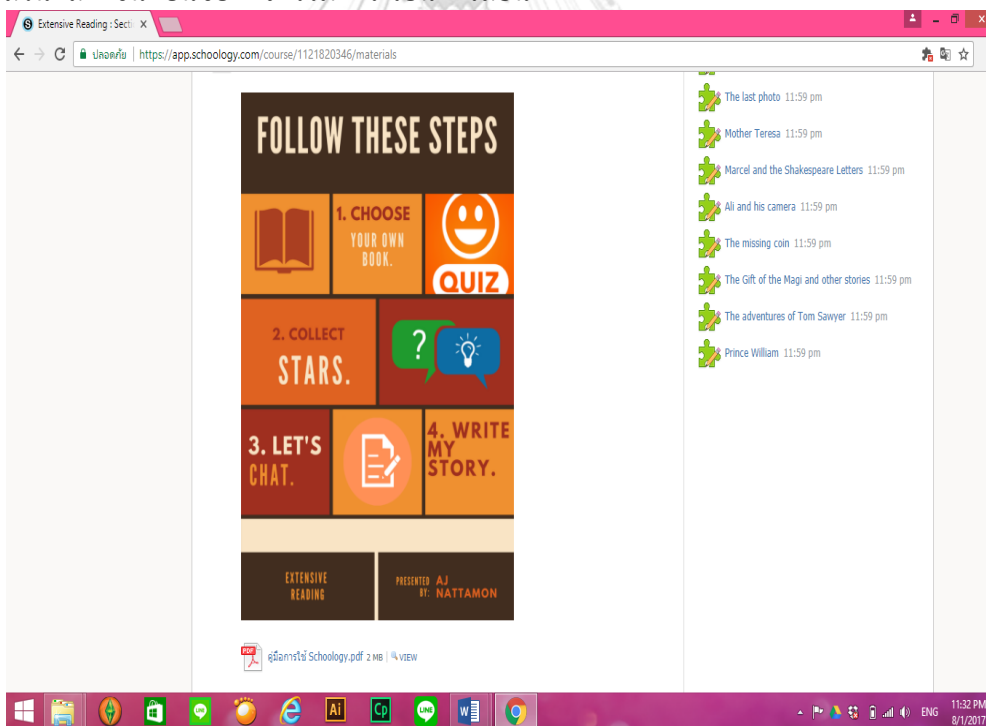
Extensive Reading : Secti ×

ปลอดภัย | https://app.schoology.com/course/1121820346/materials

FOLLOW THESE STEPS

1. CHOOSE YOUR OWN BOOK.

QUIZ

2. COLLECT STARS.

?

3. LET'S CHAT.

4. WRITE MY STORY.

EXTENSIVE READING

PRESENTED BY: AJ NATTAMON

คู่มือการใช้ Schoology.pdf 2 MB | VIEW

The last photo 11:59 pm

Mother Teresa 11:59 pm

Marcel and the Shakespeare Letters 11:59 pm

Ali and his camera 11:59 pm

The missing coin 11:59 pm

The Gift of the Magi and other stories 11:59 pm

The adventures of Tom Sawyer 11:59 pm

Prince William 11:59 pm

Ai

Cp

LINE

ENG

11:32 PM
8/1/2017